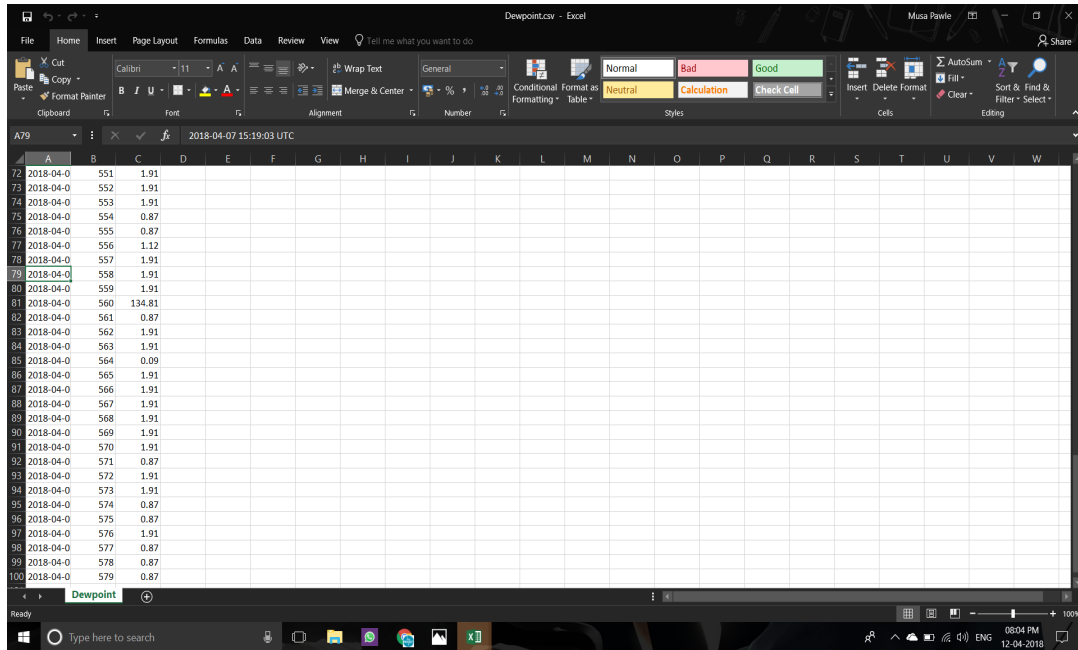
Dewpoint.csv - Excel

Musa Pawle

File Home Insert Page Layout Formulas Data Review View Tell me what you want to do

Share

Cut
Copy
Paste
Format Painter
Clipboard

Calibri 11 A A
B I U
Font

Wrap Text
Merge & Center
Alignment

General
% ,
Number

Conditional Formatting
Format as Table

Normal
Bad
Good
Neutral
Calculation
Check Cell
Styles

Insert Delete Format
Cells

AutoSum
Fill
Clear
Sort & Filter
Find & Select
Editing

A79 fx 2018-04-07 15:19:03 UTC

| | A | B | C | D | E | F | G | H | I | J | K | L | M | N | O | P | Q | R | S | T | U | V | W |
|---|---|---|---|---|---|---|---|---|---|---|---|---|---|---|---|---|---|---|---|---|---|---|---|
| 72 | 2018-04-0 | 551 | 1.91 | | | | | | | | | | | | | | | | | | | | |
| 73 | 2018-04-0 | 552 | 1.91 | | | | | | | | | | | | | | | | | | | | |
| 74 | 2018-04-0 | 553 | 1.91 | | | | | | | | | | | | | | | | | | | | |
| 75 | 2018-04-0 | 554 | 0.87 | | | | | | | | | | | | | | | | | | | | |
| 76 | 2018-04-0 | 555 | 0.87 | | | | | | | | | | | | | | | | | | | | |
| 77 | 2018-04-0 | 556 | 1.12 | | | | | | | | | | | | | | | | | | | | |
| 78 | 2018-04-0 | 557 | 1.91 | | | | | | | | | | | | | | | | | | | | |
| 79 | 2018-04-0 | 558 | 1.91 | | | | | | | | | | | | | | | | | | | | |
| 80 | 2018-04-0 | 559 | 1.91 | | | | | | | | | | | | | | | | | | | | |
| 81 | 2018-04-0 | 560 | 134.81 | | | | | | | | | | | | | | | | | | | | |
| 82 | 2018-04-0 | 561 | 0.87 | | | | | | | | | | | | | | | | | | | | |
| 83 | 2018-04-0 | 562 | 1.91 | | | | | | | | | | | | | | | | | | | | |
| 84 | 2018-04-0 | 563 | 1.91 | | | | | | | | | | | | | | | | | | | | |
| 85 | 2018-04-0 | 564 | 0.09 | | | | | | | | | | | | | | | | | | | | |
| 86 | 2018-04-0 | 565 | 1.91 | | | | | | | | | | | | | | | | | | | | |
| 87 | 2018-04-0 | 566 | 1.91 | | | | | | | | | | | | | | | | | | | | |
| 88 | 2018-04-0 | 567 | 1.91 | | | | | | | | | | | | | | | | | | | | |
| 89 | 2018-04-0 | 568 | 1.91 | | | | | | | | | | | | | | | | | | | | |
| 90 | 2018-04-0 | 569 | 1.91 | | | | | | | | | | | | | | | | | | | | |
| 91 | 2018-04-0 | 570 | 1.91 | | | | | | | | | | | | | | | | | | | | |
| 92 | 2018-04-0 | 571 | 0.87 | | | | | | | | | | | | | | | | | | | | |
| 93 | 2018-04-0 | 572 | 1.91 | | | | | | | | | | | | | | | | | | | | |
| 94 | 2018-04-0 | 573 | 1.91 | | | | | | | | | | | | | | | | | | | | |
| 95 | 2018-04-0 | 574 | 0.87 | | | | | | | | | | | | | | | | | | | | |
| 96 | 2018-04-0 | 575 | 0.87 | | | | | | | | | | | | | | | | | | | | |
| 97 | 2018-04-0 | 576 | 1.91 | | | | | | | | | | | | | | | | | | | | |
| 98 | 2018-04-0 | 577 | 0.87 | | | | | | | | | | | | | | | | | | | | |
| 99 | 2018-04-0 | 578 | 0.87 | | | | | | | | | | | | | | | | | | | | |
| 100 | 2018-04-0 | 579 | 0.87 | | | | | | | | | | | | | | | | | | | | |

Dewpoint

Ready

100%

Type here to search

ENG 08:04 PM 12-04-2018